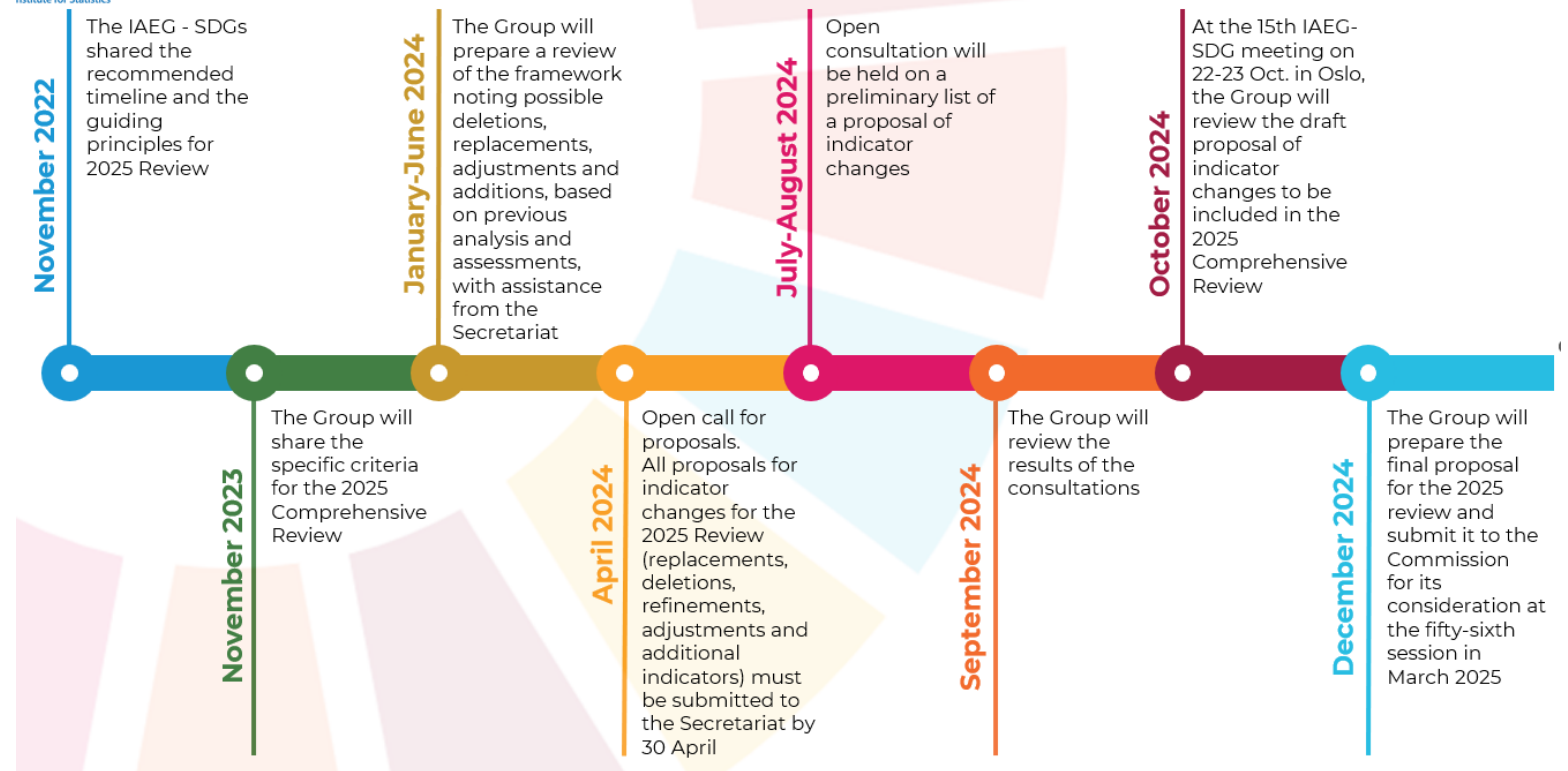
Institute for Statistics

November 2022
The IAEG - SDGs shared the recommended timeline and the guiding principles for 2025 Review

November 2023
The Group will share the specific criteria for the 2025 Comprehensive Review

January-June 2024
The Group will prepare a review of the framework noting possible deletions, replacements, adjustments and additions, based on previous analysis and assessments, with assistance from the Secretariat

April 2024
Open call for proposals.
All proposals for indicator changes for the 2025 Review (replacements, deletions, refinements, adjustments and additional indicators) must be submitted to the Secretariat by 30 April

July-August 2024
Open consultation will be held on a preliminary list of a proposal of indicator changes

September 2024
The Group will review the results of the consultations

October 2024
At the 15th IAEG-SDG meeting on 22-23 Oct. in Oslo, the Group will review the draft proposal of indicator changes to be included in the 2025 Comprehensive Review

December 2024
The Group will prepare the final proposal for the 2025 review and submit it to the Commission for its consideration at the fifty-sixth session in March 2025